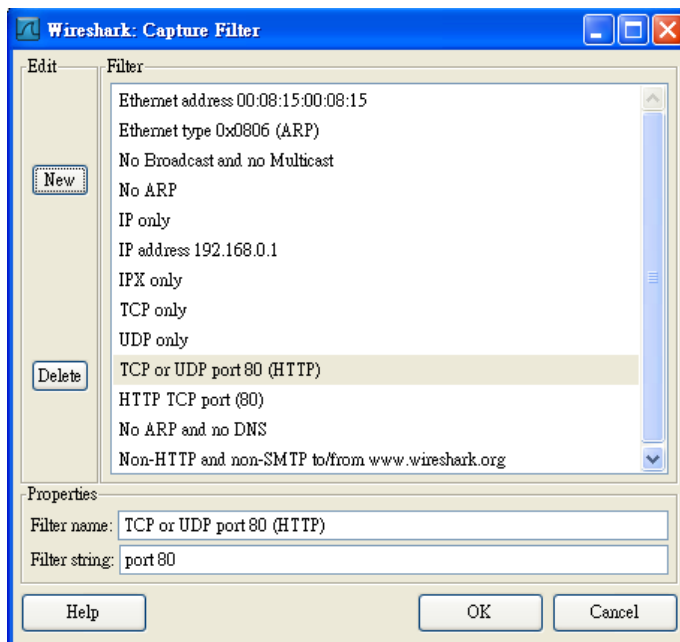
Wireshark: Capture Filter

Edit

New

Delete

Filter

Ethernet address 00:08:15:00:08:15
Ethernet type 0x0806 (ARP)
No Broadcast and no Multicast
No ARP
IP only
IP address 192.168.0.1
IPX only
TCP only
UDP only
TCP or UDP port 80 (HTTP)
HTTP TCP port (80)
No ARP and no DNS
Non-HTTP and non-SMTP to/from www.wireshark.org

Properties

Filter name: TCP or UDP port 80 (HTTP)

Filter string: port 80

Help

OK

Cancel